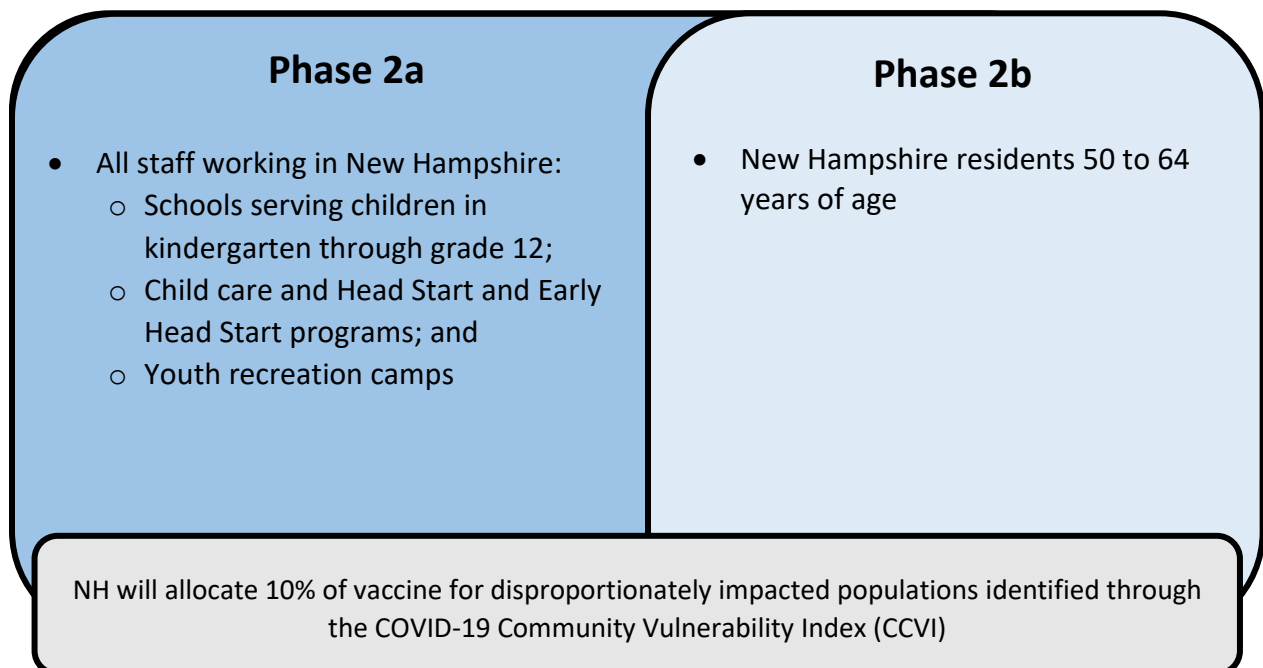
Phase 2a

- All staff working in New Hampshire:
  - Schools serving children in kindergarten through grade 12;
  - Child care and Head Start and Early Head Start programs; and
  - Youth recreation camps

Phase 2b

- New Hampshire residents 50 to 64 years of age

NH will allocate 10% of vaccine for disproportionately impacted populations identified through the COVID-19 Community Vulnerability Index (CCVI)